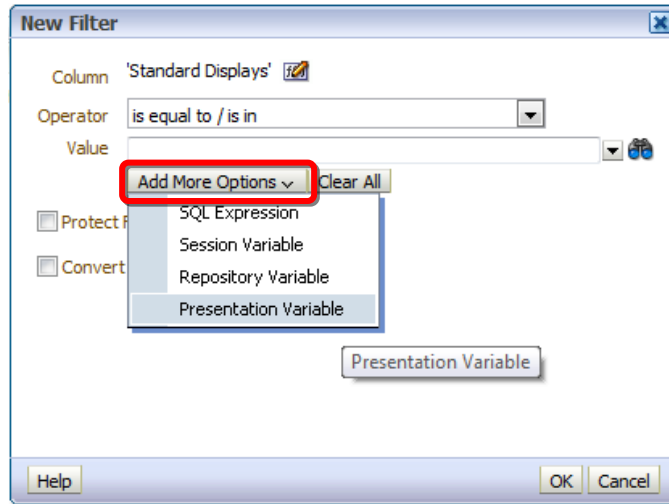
New Filter

Column 'Standard Displays'

Operator is equal to / is in

Value

Add More Options Clear All

Protect F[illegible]

Convert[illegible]

SQL Expression

Session Variable

Repository Variable

Presentation Variable

Presentation Variable

Help

OK Cancel